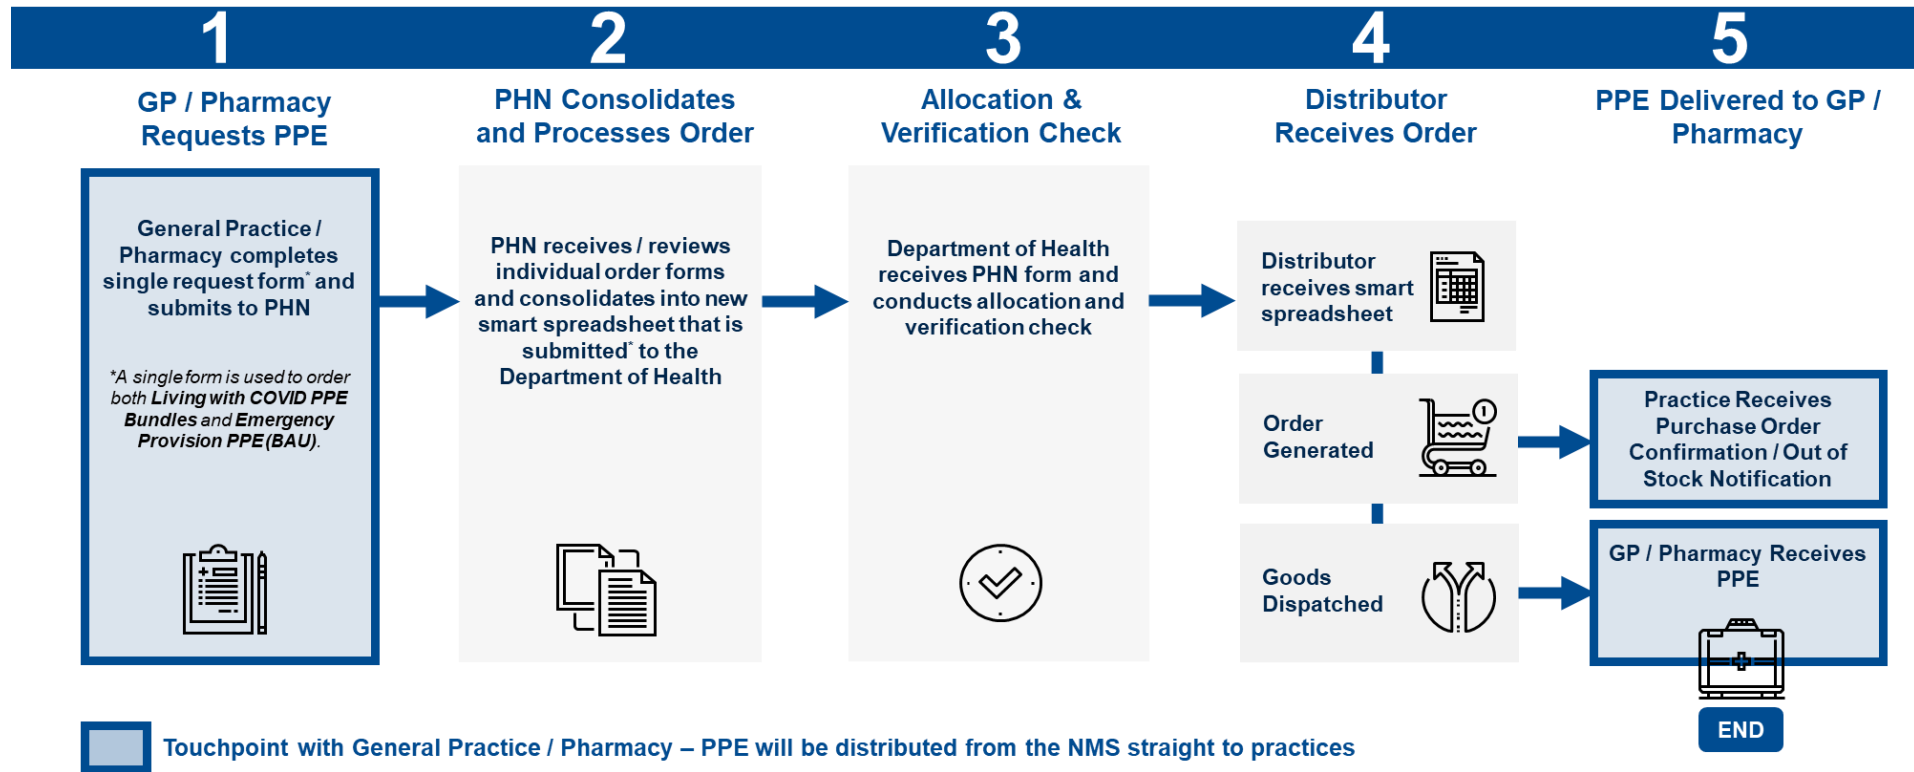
1

GP / Pharmacy Requests PPE

General Practice / Pharmacy completes single request form* and submits to PHN

*A single form is used to order both **Living with COVID PPE Bundles** and **Emergency Provision PPE (BAU)**.

2

PHN Consolidates and Processes Order

PHN receives / reviews individual order forms and consolidates into new smart spreadsheet that is submitted* to the Department of Health

3

Allocation & Verification Check

Department of Health receives PHN form and conducts allocation and verification check

4

Distributor Receives Order

Distributor receives smart spreadsheet

Order Generated

Goods Dispatched

5

PPE Delivered to GP / Pharmacy

Practice Receives Purchase Order Confirmation / Out of Stock Notification

GP / Pharmacy Receives PPE

END

Touchpoint with General Practice / Pharmacy – PPE will be distributed from the NMS straight to practices